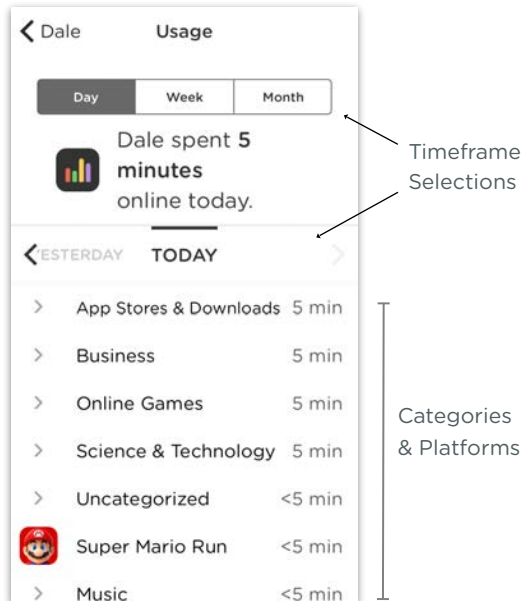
Dale Usage

Day Week Month

Dale spent **5 minutes** online today.

Timeframe Selections

YESTERDAY TODAY

App Stores & Downloads 5 min

Business 5 min

Online Games 5 min

Science & Technology 5 min

Uncategorized <5 min

Super Mario Run <5 min

Music <5 min

Categories & Platforms